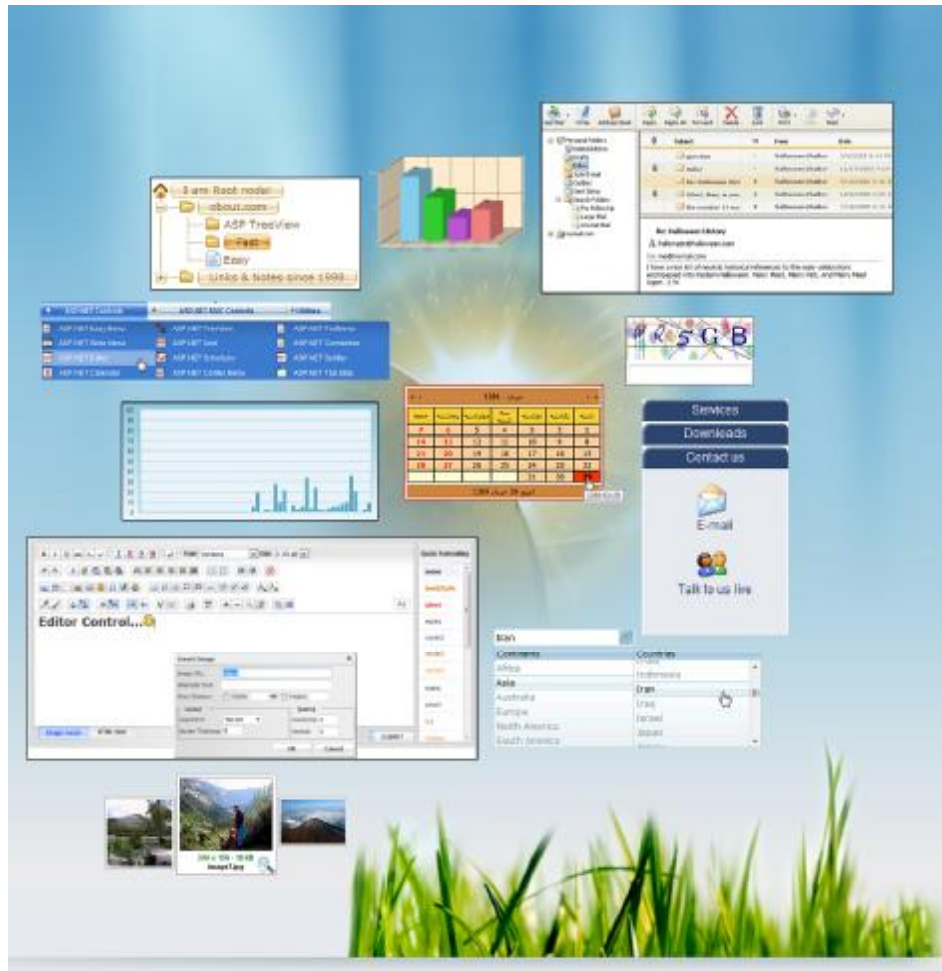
I am Root node!
about.com
ASP TreeView
Fast
Easy
Links & Notes since 1998

ASP.NET Controls
ASP.NET MVC Controls
Utilities
ASP.NET Easy Menu
ASP.NET Slide Menu
ASP.NET Editor
ASP.NET Calendar
ASP.NET TreeView
ASP.NET Grid
ASP.NET Scheduler
ASP.NET Combo Box
ASP.NET Toolbar
ASP.NET Combobox
ASP.NET Splitter
ASP.NET Tab Strip

Re: halloween History

Services
Downloads
Contact us
E-mail
Talk to us live

Editor Control...

Iran
Continents
Countries
Africa
Asia
Australia
Europe
North America
South America
Indonesia
Iran
Iraq
Israel
Japan

1
7
14
21
28
3
8
15
22
29
4
9
16
23
30
5
10
17
24
6
11
18
25
12
19
26
13
20
27

image1.jpg